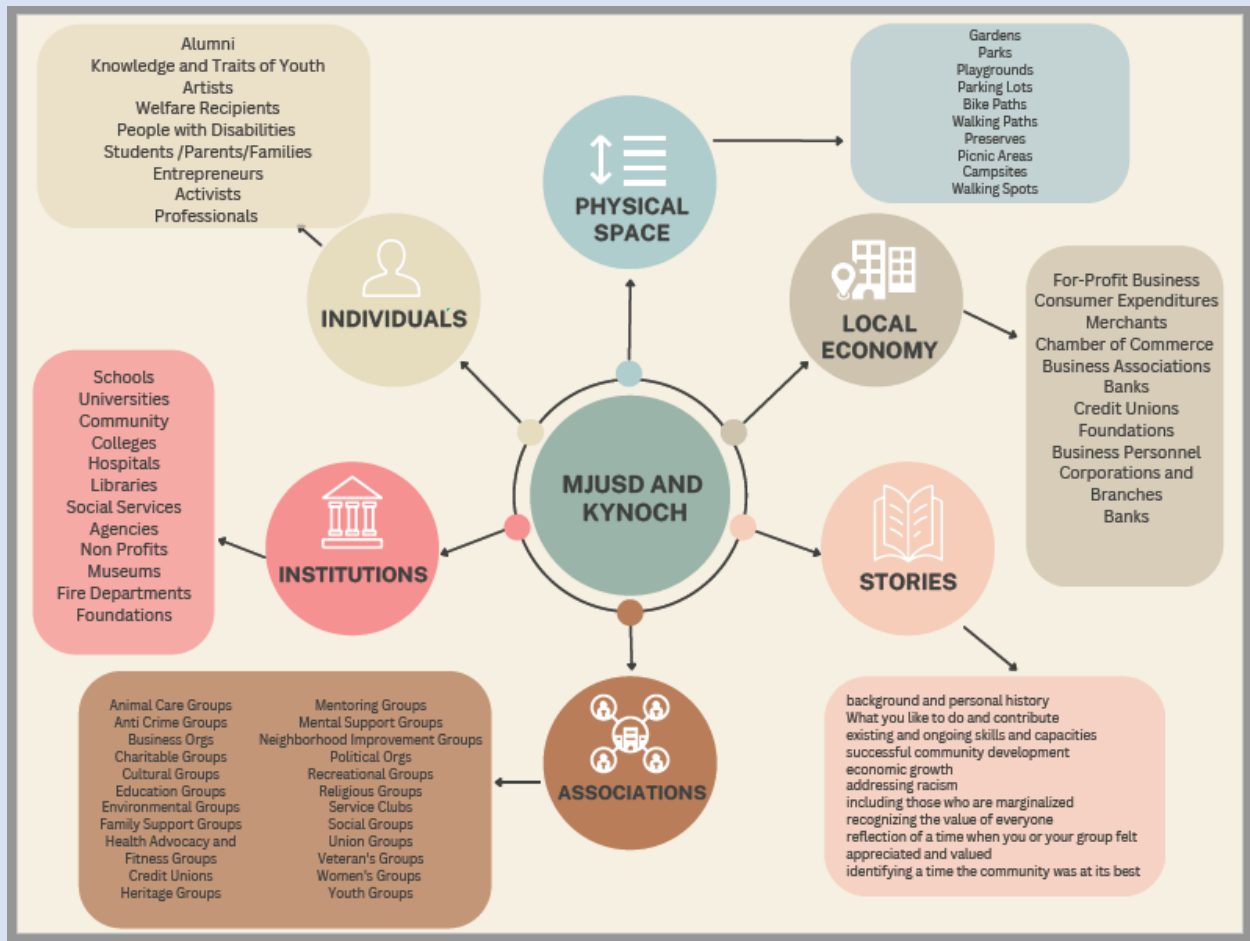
Alumni
Knowledge and Traits of Youth
Artists
Welfare Recipients
People with Disabilities
Students /Parents/Families
Entrepreneurs
Activists
Professionals

PHYSICAL SPACE

Gardens
Parks
Playgrounds
Parking Lots
Bike Paths
Walking Paths
Preserves
Picnic Areas
Campsites
Walking Spots

INDIVIDUALS

LOCAL ECONOMY

For-Profit Business
Consumer Expenditures
Merchants
Chamber of Commerce
Business Associations
Banks
Credit Unions
Foundations
Business Personnel
Corporations and Branches
Banks

Schools
Universities
Community
Colleges
Hospitals
Libraries
Social Services
Agencies
Non Profits
Museums
Fire Departments
Foundations

MJUSD AND KYNOCH

INSTITUTIONS

STORIES

ASSOCIATIONS

Animal Care Groups
Anti Crime Groups
Business Orgs
Charitable Groups
Cultural Groups
Education Groups
Environmental Groups
Family Support Groups
Health Advocacy and Fitness Groups
Credit Unions
Heritage Groups

Mentoring Groups
Mental Support Groups
Neighborhood Improvement Groups
Political Orgs
Recreational Groups
Religious Groups
Service Clubs
Social Groups
Union Groups
Veteran's Groups
Women's Groups
Youth Groups

background and personal history
What you like to do and contribute
existing and ongoing skills and capacities
successful community development
economic growth
addressing racism
including those who are marginalized
recognizing the value of everyone
reflection of a time when you or your group felt appreciated and valued
identifying a time the community was at its best